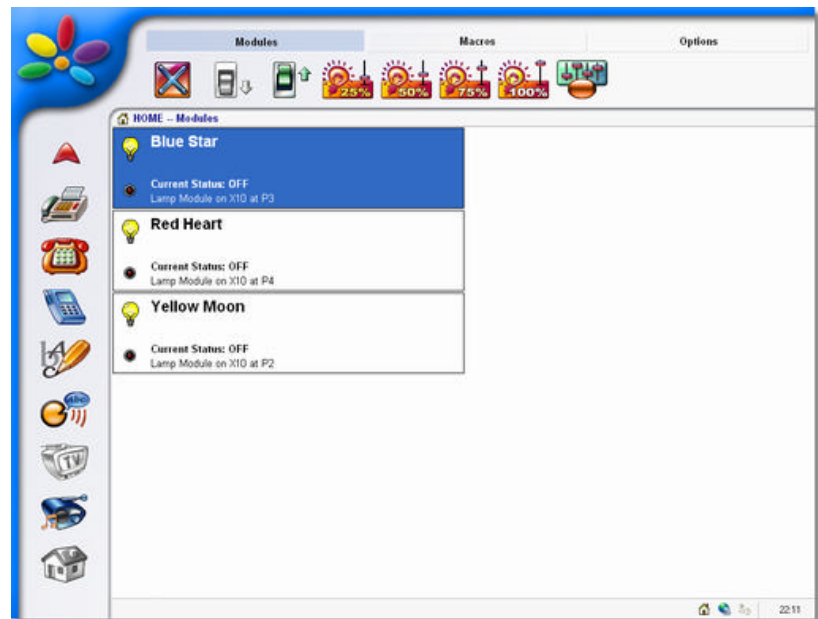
Modules

Macros

Options

25%

50%

75%

100%

HOME -- Modules

Blue Star

Current Status: OFF
Lamp Module on X10 at P3

Red Heart

Current Status: OFF
Lamp Module on X10 at P4

Yellow Moon

Current Status: OFF
Lamp Module on X10 at P2

abc

TV

22:11